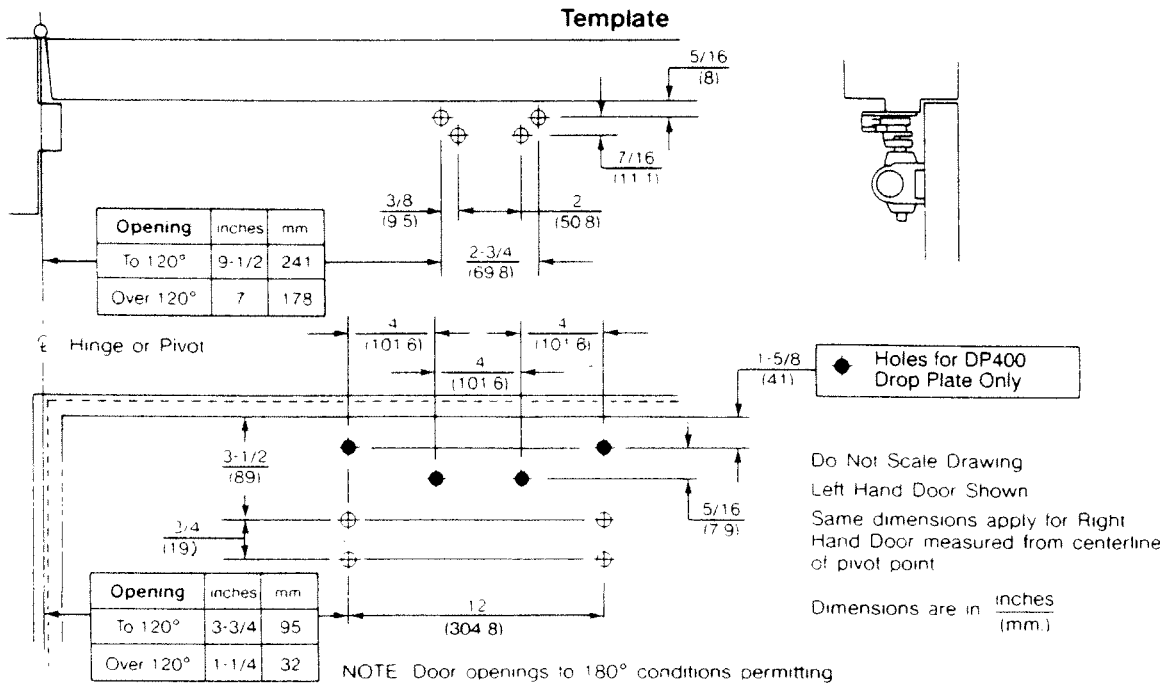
Template

$\frac{5/16}{(8)}$

$\frac{7/16}{(11.1)}$

$\frac{3/8}{(9.5)}$

$\frac{2}{(50.8)}$

$\frac{2\text{-}3/4}{(69.8)}$

| Opening | inches | mm |
|---|---|---|
| To 120° | 9-1/2 | 241 |
| Over 120° | 7 | 178 |

℄ Hinge or Pivot

$\frac{4}{(101.6)}$

$\frac{4}{(101.6)}$

$\frac{4}{(101.6)}$

$\frac{1\text{-}5/8}{(41)}$

Holes for DP400 Drop Plate Only

$\frac{3\text{-}1/2}{(89)}$

$\frac{5/16}{(7.9)}$

$\frac{3/4}{(19)}$

Do Not Scale Drawing

Left Hand Door Shown

Same dimensions apply for Right Hand Door measured from centerline of pivot point

| Opening | inches | mm |
|---|---|---|
| To 120° | 3-3/4 | 95 |
| Over 120° | 1-1/4 | 32 |

$\frac{12}{(304.8)}$

Dimensions are in $\frac{\text{inches}}{\text{(mm.)}}$

NOTE Door openings to 180° conditions permitting